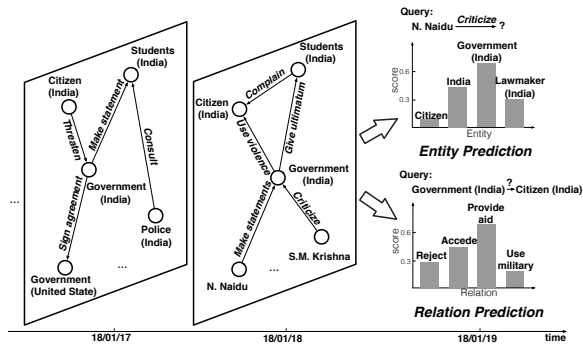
Citizen (India)

Students (India)

Make statement

Threaten

Consult

Government (India)

Sign agreement

Police (India)

Government (United State)

...

...

Students (India)

Citizen (India)

Complain

Use violence

Give ultimatum

Government (India)

Make statements

Criticize

S.M. Krishna

N. Naidu

...

Query:
N. Naidu $\xrightarrow{Criticize}$ ?

score

0.6

0.3

Citizen

India

Government (India)

Lawmaker (India)

Entity

Entity Prediction

Query:
Government (India) $\xrightarrow{?}$ Citizen (India)

score

0.6

0.3

Reject

Accede

Provide aid

Use military

Relation

Relation Prediction

18/01/17

18/01/18

18/01/19

time